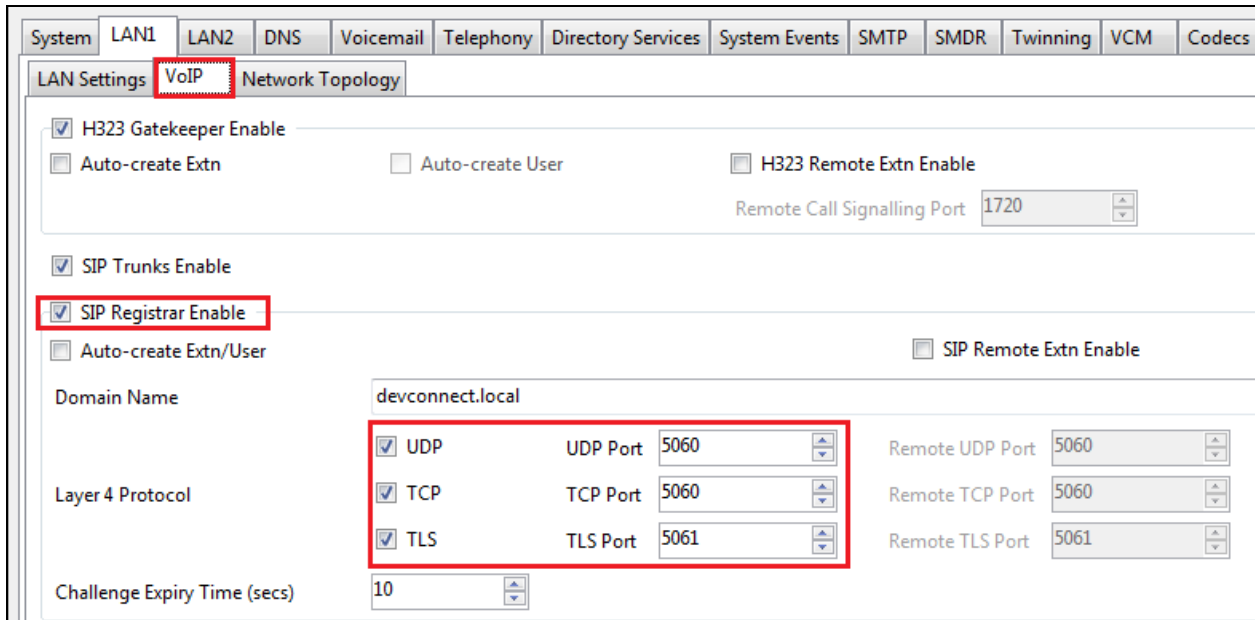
System | LAN1 | LAN2 | DNS | Voicemail | Telephony | Directory Services | System Events | SMTP | SMDR | Twinning | VCM | Codecs

LAN Settings | VoIP | Network Topology

H323 Gatekeeper Enable

Auto-create Extn

Auto-create User

H323 Remote Extn Enable

Remote Call Signalling Port 1720

SIP Trunks Enable

SIP Registrar Enable

Auto-create Extn/User

SIP Remote Extn Enable

Domain Name devconnect.local

Layer 4 Protocol

UDP UDP Port 5060 Remote UDP Port 5060

TCP TCP Port 5060 Remote TCP Port 5060

TLS TLS Port 5061 Remote TLS Port 5061

Challenge Expiry Time (secs) 10